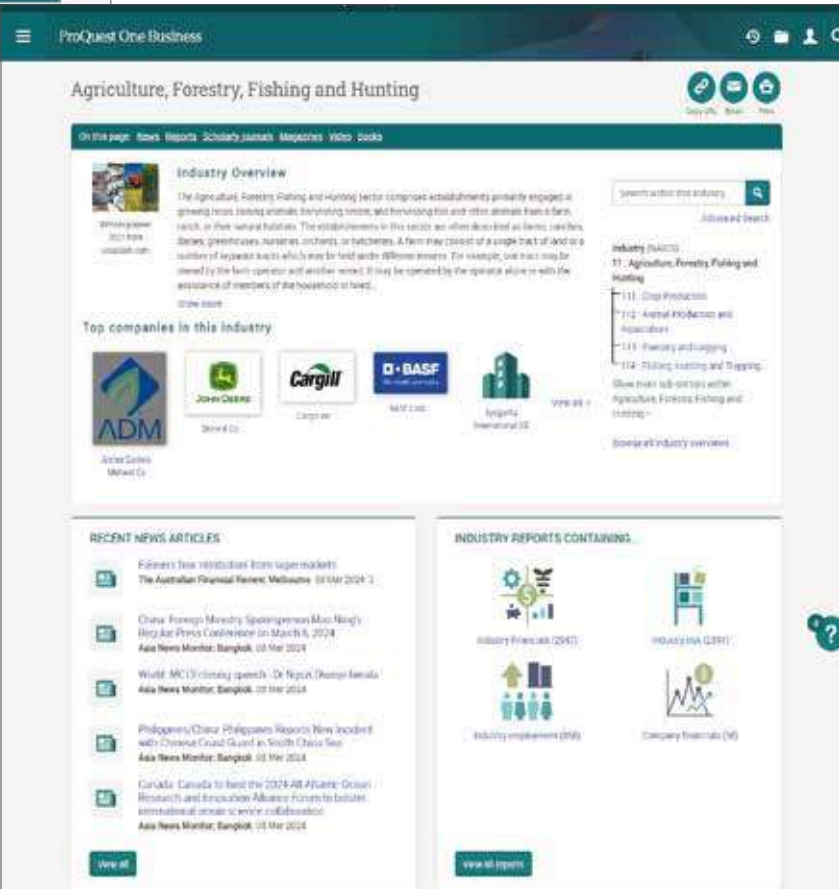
ProQuest One Business

Agriculture, Forestry, Fishing and Hunting

Copy URL Email Print

On this page: News Reports Scholarly journals Magazines Video Books

Industry Overview

The Agriculture, Forestry, Fishing and Hunting sector comprises establishments primarily engaged in growing crops, raising animals, harvesting timber, and harvesting fish and other animals from a farm, ranch, or their natural habitats. The establishments in this sector are often described as farms, ranches, dairies, greenhouses, nurseries, orchards, or hatcheries. A farm may consist of a single tract of land or a number of separate tracts which may be held under different tenures. For example, one tract may be owned by the farm operator and another rented. It may be operated by the operator alone or with the assistance of members of the household or hired...

Show more

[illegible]

Search within this industry

Advanced Search

Industry (NAICS)
11 - Agriculture, Forestry, Fishing and Hunting
111 - Crop Production
112 - Animal Production and Aquaculture
113 - Forestry and Logging
114 - Fishing, Hunting and Trapping
Show more sub-sectors within Agriculture, Forestry, Fishing and Hunting

Browse all industry overviews

Top companies in this industry

ADM
Archer Daniels Midland Co

JOHN DEERE
Deere & Co

Cargill
Cargill Inc

BASF
BASF Corp

Syngenta International AG

View all

RECENT NEWS ARTICLES

Farmers face restrictions from supermarkets
The Australian Financial Review; Melbourne 09 Mar 2024

China: Foreign Ministry Spokesperson Mao Ning's Regular Press Conference on March 6, 2024
Asia News Monitor; Bangkok 08 Mar 2024

World: MC13 closing speech - Dr Ngozi Okonjo-Iweala
Asia News Monitor; Bangkok 08 Mar 2024

Philippines/China: Philippines Reports New Incident with Chinese Coast Guard in South China Sea
Asia News Monitor; Bangkok 08 Mar 2024

Canada: Canada to host the 2024 All-Atlantic Ocean Research and Innovation Alliance Forum to bolster international ocean science collaboration
Asia News Monitor; Bangkok 08 Mar 2024

View all

INDUSTRY REPORTS CONTAINING...

Industry financials (2947)

Industry risk (2391)

Industry employment (858)

Company financials (36)

View all reports